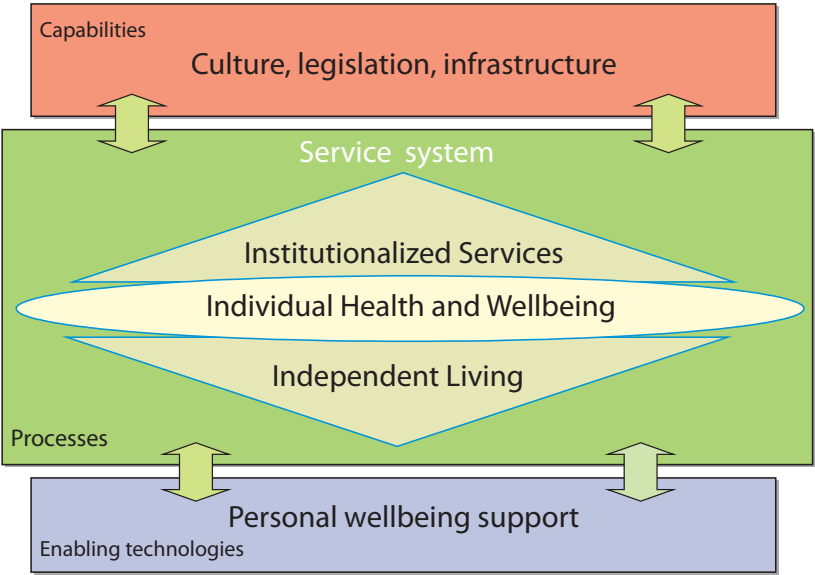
Capabilities
Culture, legislation, infrastructure

Service system

Institutionalized Services

Individual Health and Wellbeing

Independent Living

Processes

Personal wellbeing support
Enabling technologies